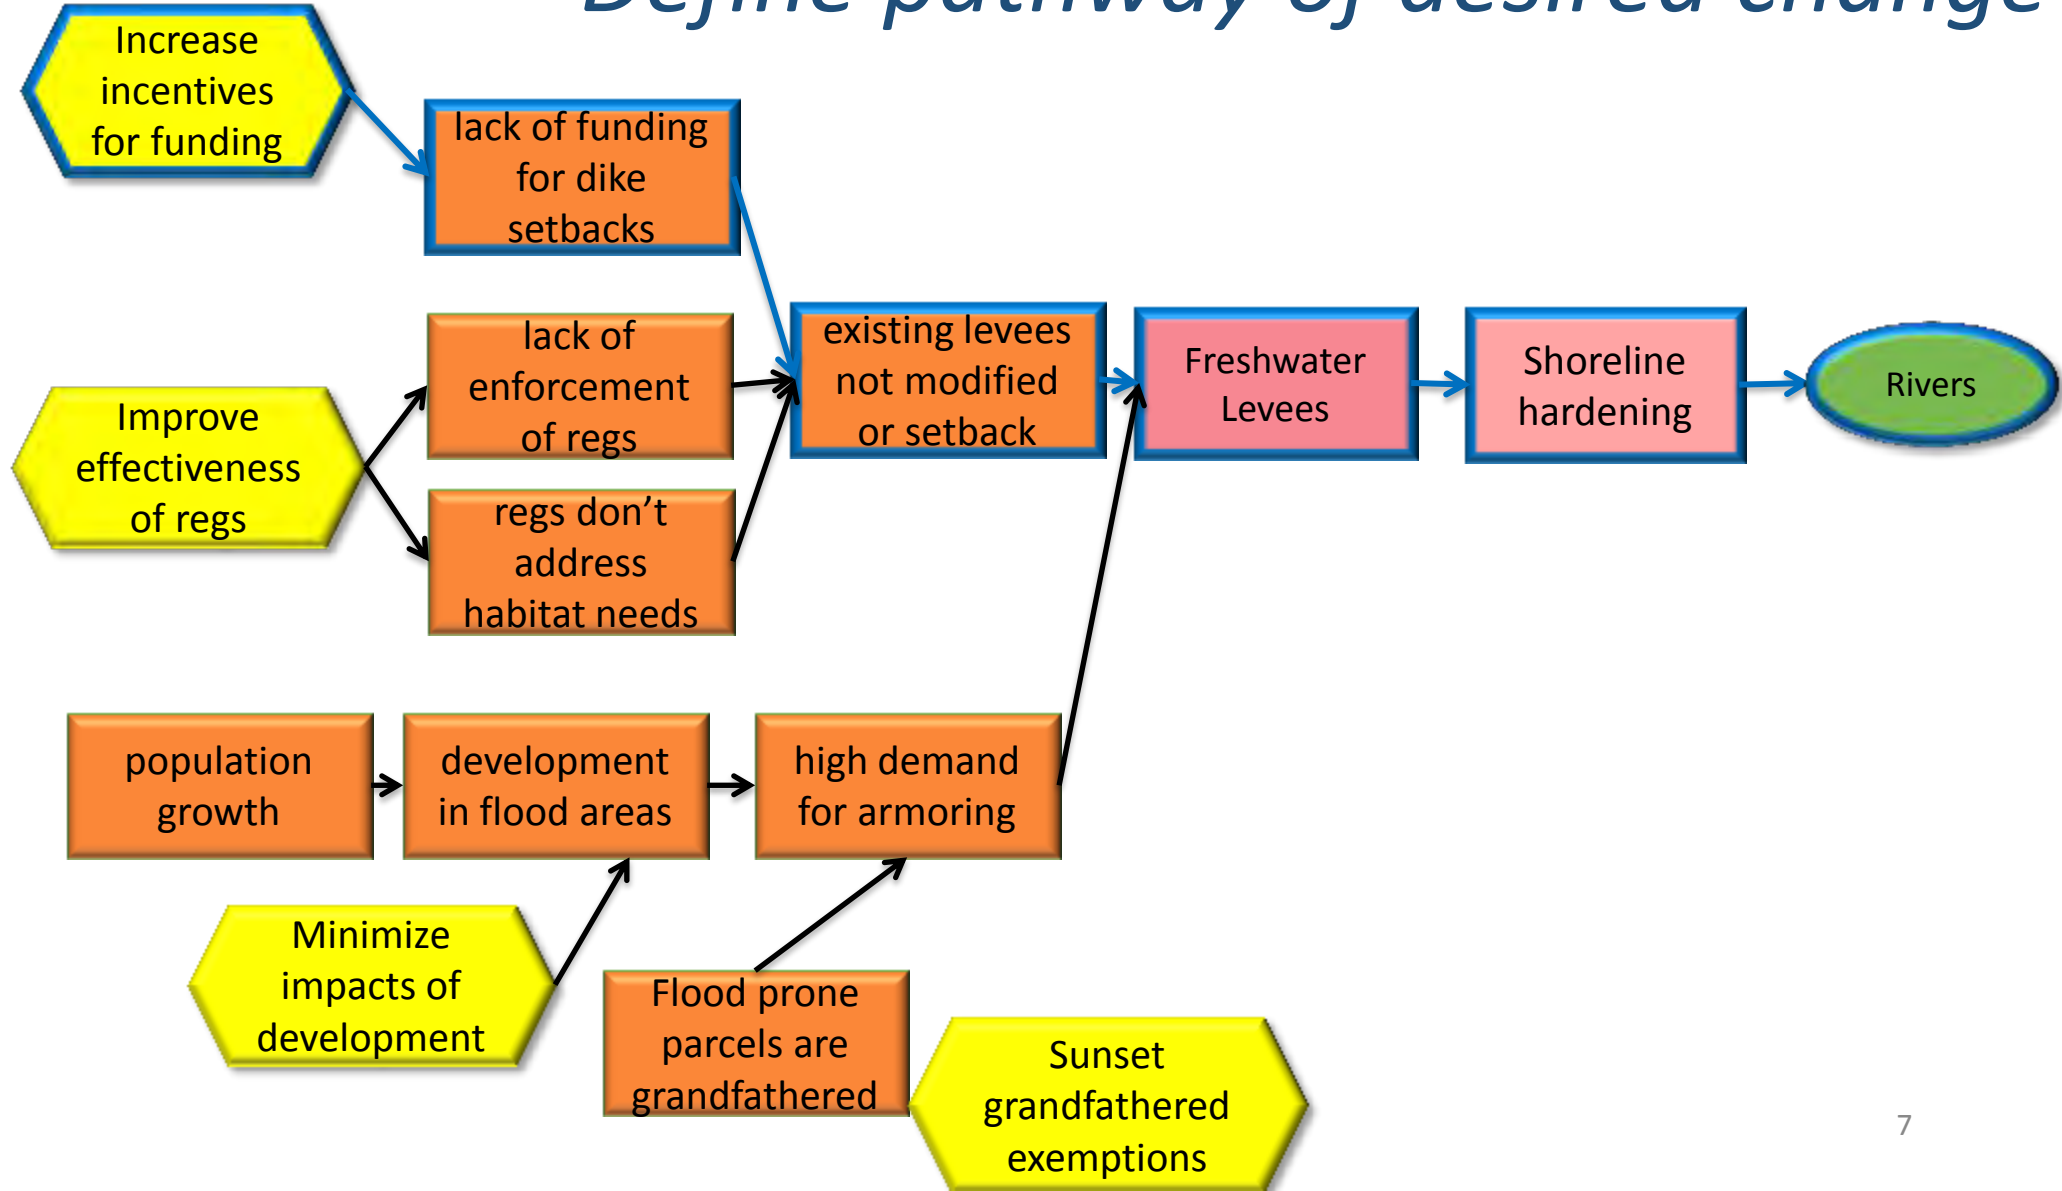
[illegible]

Increase incentives for funding

lack of funding for dike setbacks

lack of enforcement of regs

existing levees not modified or setback

Freshwater Levees

Shoreline hardening

Rivers

Improve effectiveness of regs

regs don't address habitat needs

population growth

development in flood areas

high demand for armoring

Minimize impacts of development

Flood prone parcels are grandfathered

Sunset grandfathered exemptions

7